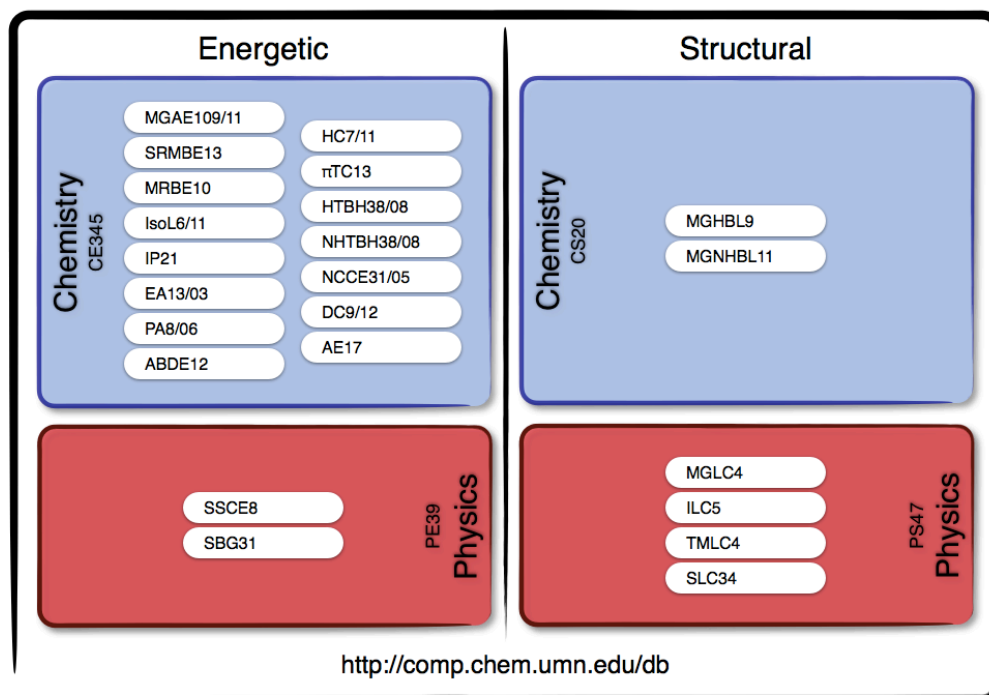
Energetic

Chemistry
CE345

MGAE109/11
SRMBE13
MRBE10
IsoL6/11
IP21
EA13/03
PA8/06
ABDE12

HC7/11
πTC13
HTBH38/08
NHTBH38/08
NCCE31/05
DC9/12
AE17

SSCE8
SBG31

Physics
PE39

Structural

Chemistry
CS20

MGHBL9
MGNHBL11

MGLC4
ILC5
TMLC4
SLC34

Physics
PS47

http://comp.chem.umn.edu/db